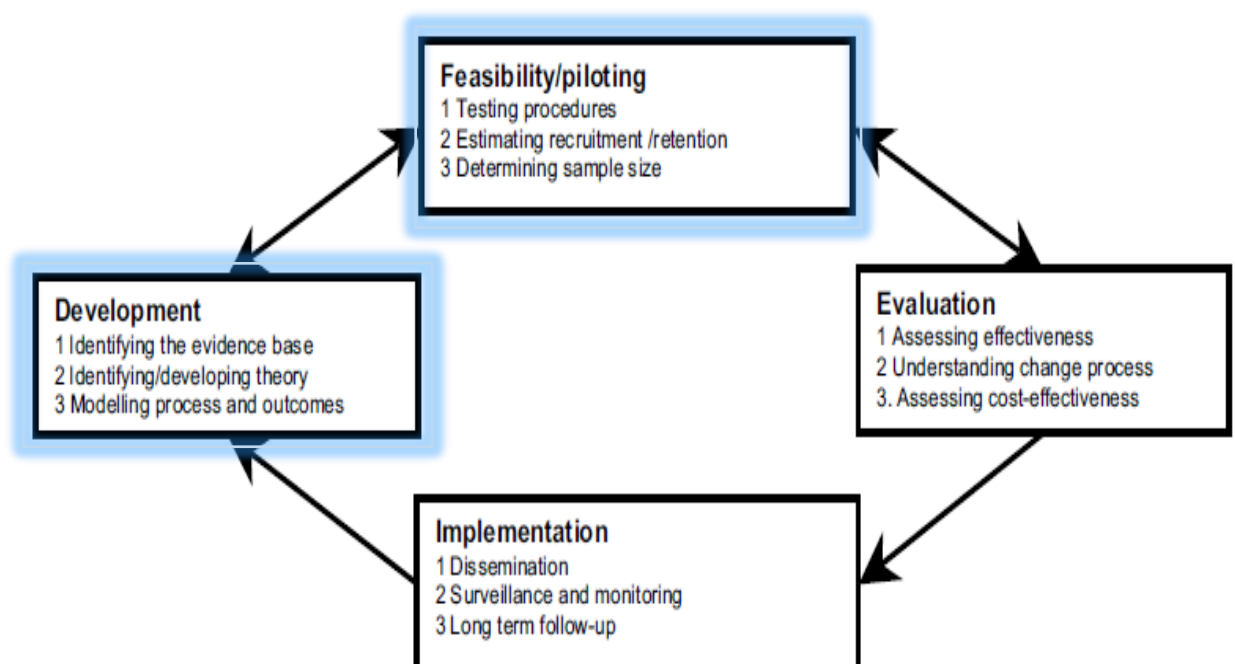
Feasibility/piloting
1 Testing procedures
2 Estimating recruitment /retention
3 Determining sample size

Development
1 Identifying the evidence base
2 Identifying/developing theory
3 Modelling process and outcomes

Evaluation
1 Assessing effectiveness
2 Understanding change process
3. Assessing cost-effectiveness

Implementation
1 Dissemination
2 Surveillance and monitoring
3 Long term follow-up